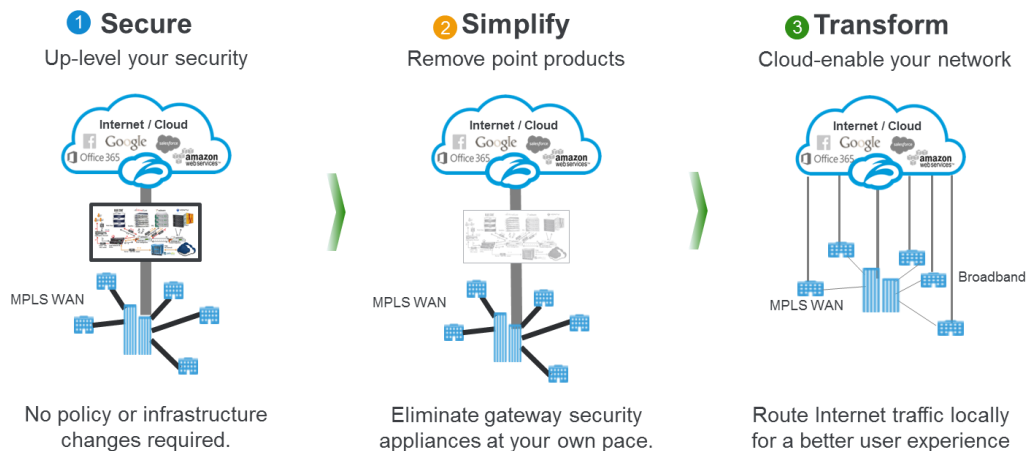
1 Secure
Up-level your security

Internet / Cloud
Google
Office 365
salesforce
amazon web services

MPLS WAN

No policy or infrastructure changes required.

2 Simplify
Remove point products

Internet / Cloud
Google
Office 365
salesforce
amazon web services

MPLS WAN

Eliminate gateway security appliances at your own pace.

3 Transform
Cloud-enable your network

Internet / Cloud
Google
Office 365
salesforce
amazon web services

Broadband
MPLS WAN

Route Internet traffic locally for a better user experience